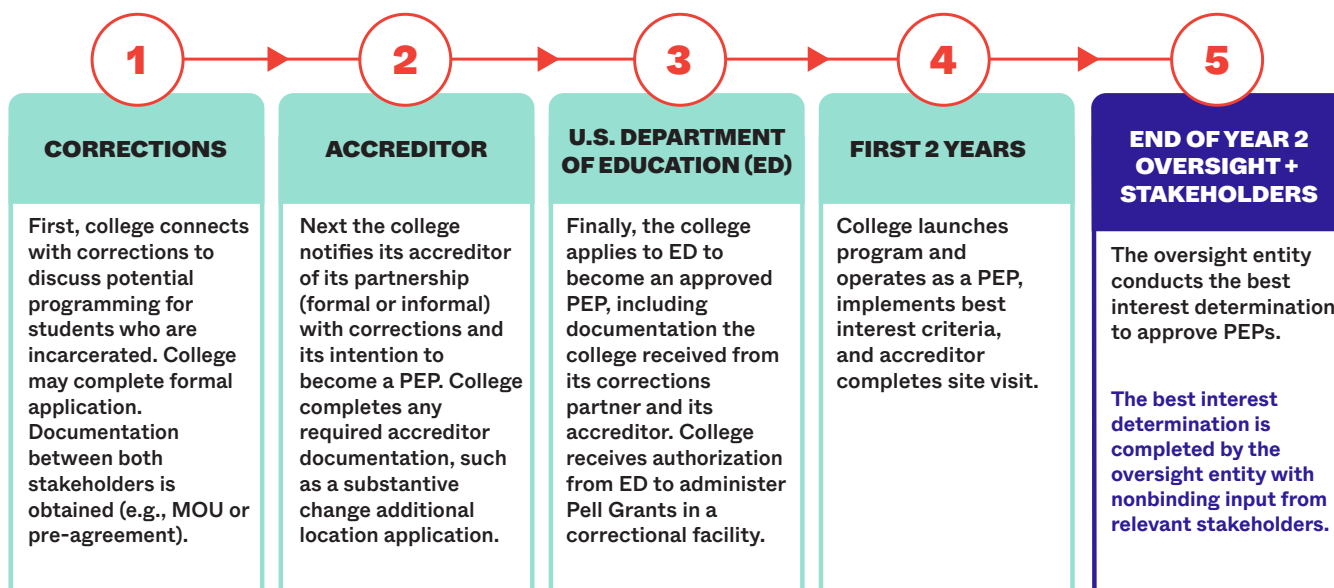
1

CORRECTIONS

First, college connects with corrections to discuss potential programming for students who are incarcerated. College may complete formal application. Documentation between both stakeholders is obtained (e.g., MOU or pre-agreement).

2

ACCREDITOR

Next the college notifies its accreditor of its partnership (formal or informal) with corrections and its intention to become a PEP. College completes any required accreditor documentation, such as a substantive change additional location application.

3

U.S. DEPARTMENT OF EDUCATION (ED)

Finally, the college applies to ED to become an approved PEP, including documentation the college received from its corrections partner and its accreditor. College receives authorization from ED to administer Pell Grants in a correctional facility.

4

FIRST 2 YEARS

College launches program and operates as a PEP, implements best interest criteria, and accreditor completes site visit.

5

END OF YEAR 2 OVERSIGHT + STAKEHOLDERS

The oversight entity conducts the best interest determination to approve PEPs.

The best interest determination is completed by the oversight entity with nonbinding input from relevant stakeholders.